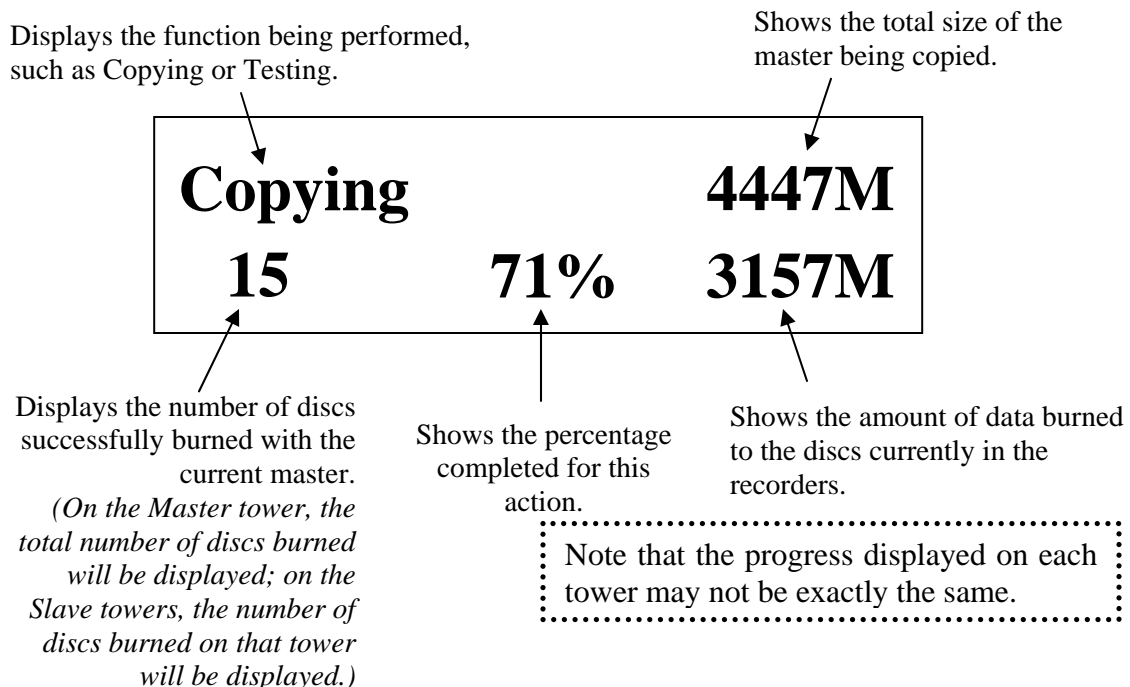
Displays the function being performed, such as Copying or Testing.

Shows the total size of the master being copied.

Copying 4447M

15 71% 3157M

Displays the number of discs successfully burned with the current master.
*(On the Master tower, the total number of discs burned will be displayed; on the Slave towers, the number of discs burned on that tower will be displayed.)*

Shows the percentage completed for this action.

Shows the amount of data burned to the discs currently in the recorders.

Note that the progress displayed on each tower may not be exactly the same.